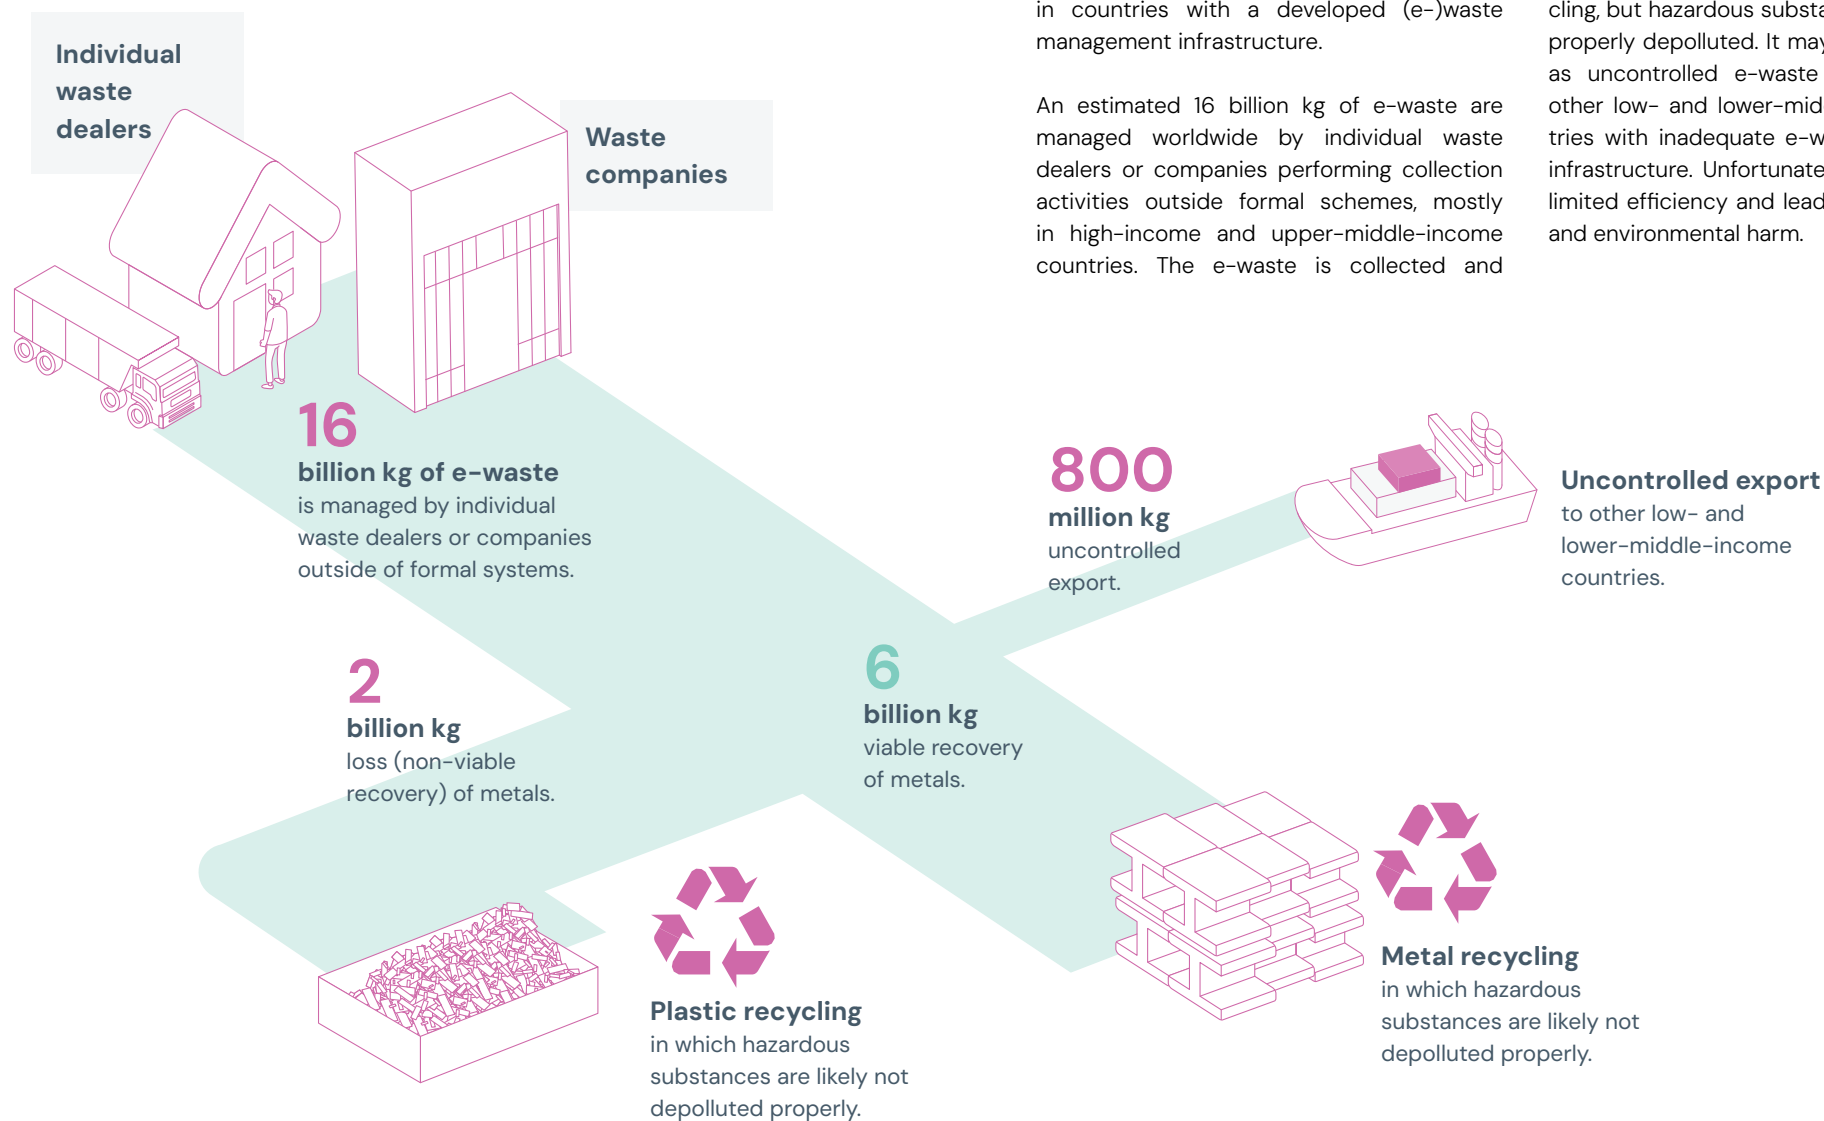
in countries with a developed (e-)waste management infrastructure.

An estimated 16 billion kg of e-waste are managed worldwide by individual waste dealers or companies performing collection activities outside formal schemes, mostly in high-income and upper-middle-income countries. The e-waste is collected and

cling, but hazardous substa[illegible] properly depolluted. It ma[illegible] as uncontrolled e-waste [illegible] other low- and lower-mid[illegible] tries with inadequate e-w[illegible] infrastructure. Unfortunate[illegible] limited efficiency and lead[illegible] and environmental harm.

Individual waste dealers

Waste companies

16
billion kg of e-waste
is managed by individual waste dealers or companies outside of formal systems.

800
million kg
uncontrolled export.

Uncontrolled export
to other low- and lower-middle-income countries.

2
billion kg
loss (non-viable recovery) of metals.

6
billion kg
viable recovery of metals.

Plastic recycling
in which hazardous substances are likely not depolluted properly.

Metal recycling
in which hazardous substances are likely not depolluted properly.